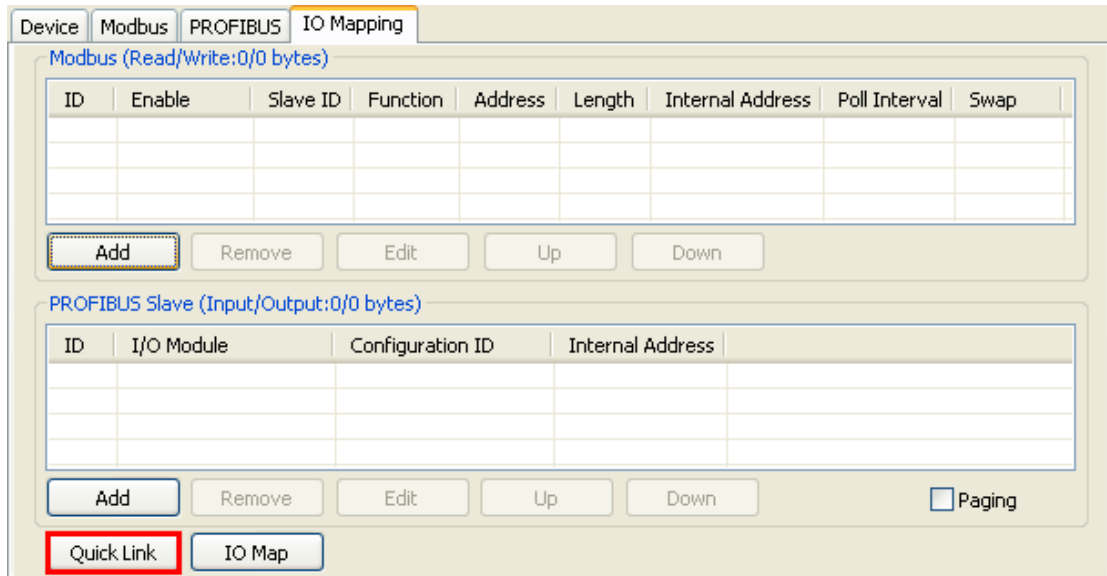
Device | Modbus | PROFIBUS | IO Mapping

Modbus (Read/Write:0/0 bytes)

| ID | Enable | Slave ID | Function | Address | Length | Internal Address | Poll Interval | Swap |
|---|---|---|---|---|---|---|---|---|
| | | | | | | | | |

Add | Remove | Edit | Up | Down

PROFIBUS Slave (Input/Output:0/0 bytes)

| ID | I/O Module | Configuration ID | Internal Address |
|---|---|---|---|
| | | | |

Add | Remove | Edit | Up | Down

Paging

Quick Link | IO Map